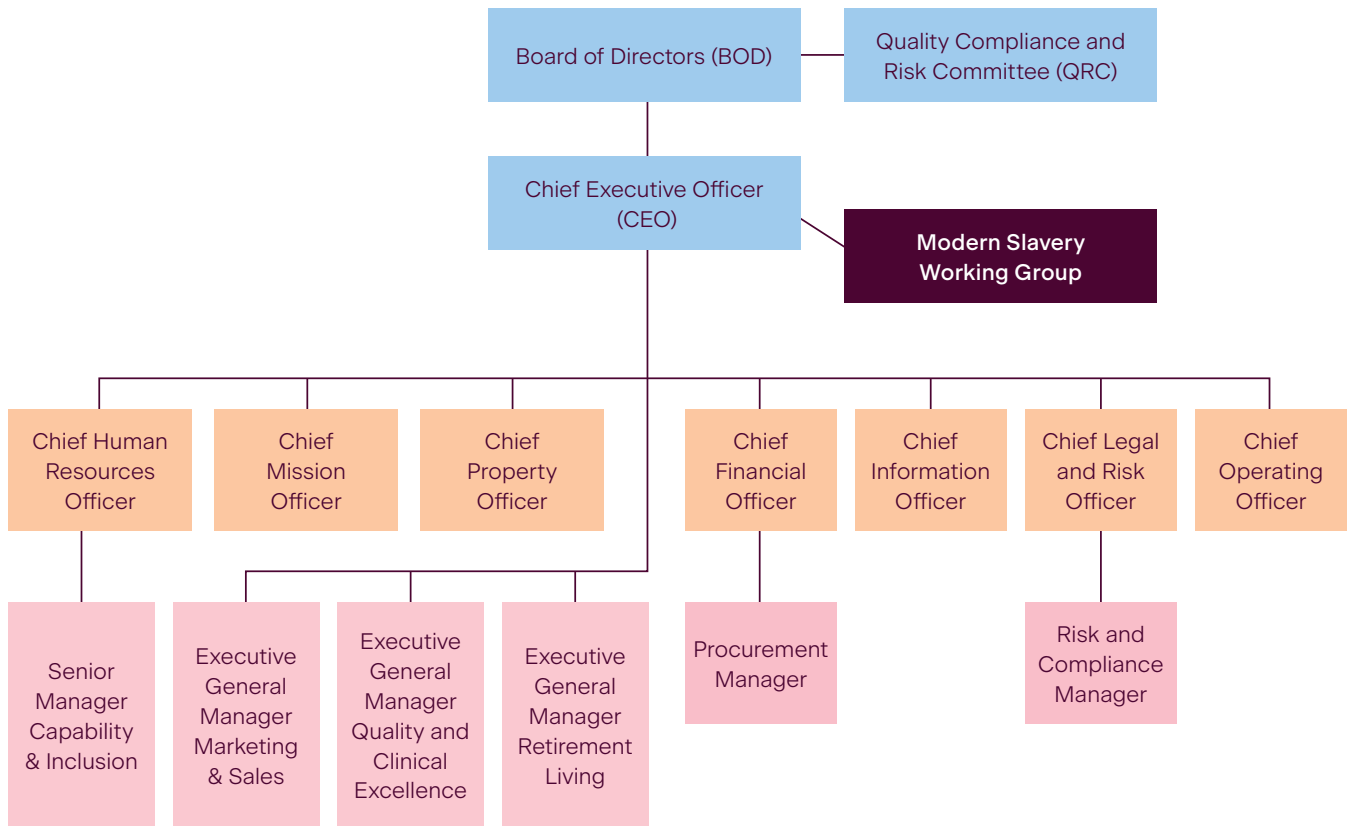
Board of Directors (BOD)

Quality Compliance and Risk Committee (QRC)

Chief Executive Officer (CEO)

Modern Slavery Working Group

Chief Human Resources Officer

Chief Mission Officer

Chief Property Officer

Chief Financial Officer

Chief Information Officer

Chief Legal and Risk Officer

Chief Operating Officer

Senior Manager Capability & Inclusion

Executive General Manager Marketing & Sales

Executive General Manager Quality and Clinical Excellence

Executive General Manager Retirement Living

Procurement Manager

Risk and Compliance Manager